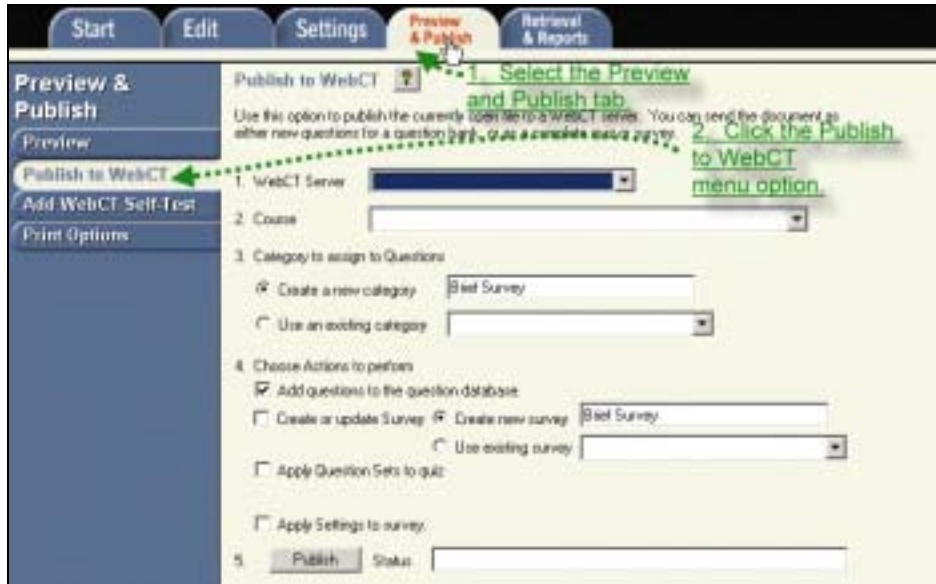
Start Edit Settings Preview & Publish Retrieval & Reports

Preview & Publish

Preview

Publish to WebCT

Add WebCT Self-Test

Print Options

Publish to WebCT

1. Select the Preview and Publish tab.

Use this option to publish the currently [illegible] to a WebCT server. You can send the document as either new questions for a question bank, quiz or a complete quiz or survey.

2. Click the Publish to WebCT menu option.

1. WebCT Server

2. Course

3. Category to assign to Questions

Create a new category Brief Survey

Use an existing category

4. Choose Actions to perform

Add questions to the question database

Create or update Survey Create new survey Brief Survey

Use existing survey

Apply Question Sets to quiz

Apply Settings to survey

5. Publish Status